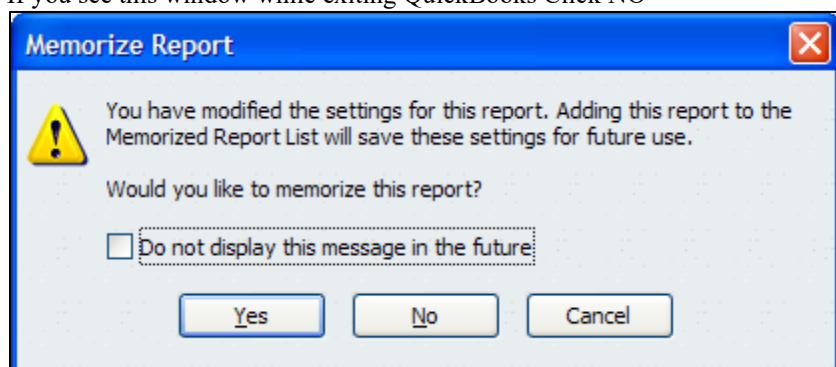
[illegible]

Memorize Report

You have modified the settings for this report. Adding this report to the Memorized Report List will save these settings for future use.

Would you like to memorize this report?

Do not display this message in the future

Yes No Cancel